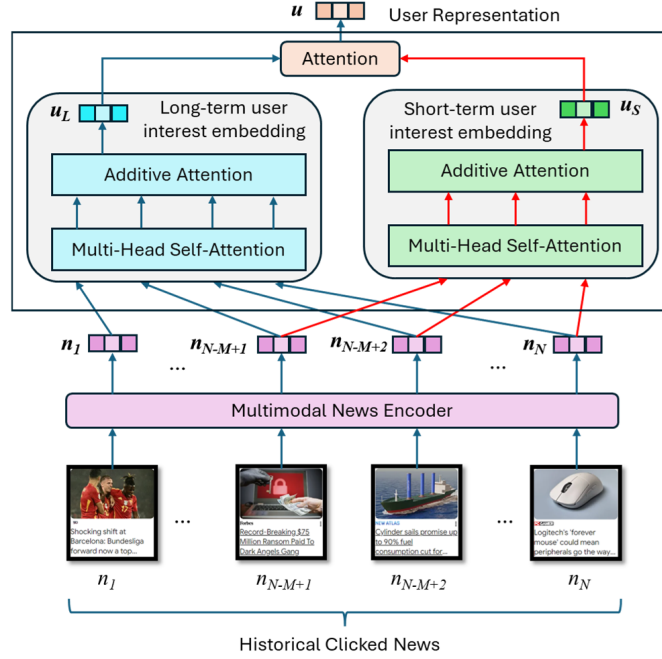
$u$ User Representation

Attention

$u_L$ Long-term user interest embedding

Short-term user interest embedding $u_S$

Additive Attention

Additive Attention

Multi-Head Self-Attention

Multi-Head Self-Attention

$n_1$ ... $n_{N-M+1}$ $n_{N-M+2}$ ... $n_N$

Multimodal News Encoder

Shocking shift at Barcelona: Bundesliga forward now a top...

...

Forbes
Record-Breaking $75 Million Ransom Paid To Dark Angels Gang

NEW ATLAS
Cylinder sails promise up to 90% fuel consumption cut for...

...

Logitech's 'forever mouse' could mean peripherals go the way...

$n_1$ $n_{N-M+1}$ $n_{N-M+2}$ $n_N$

Historical Clicked News